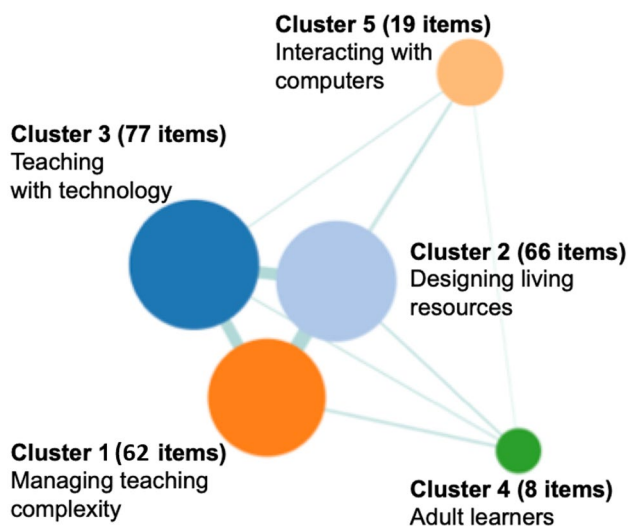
Cluster 5 (19 items)
Interacting with computers

Cluster 3 (77 items)
Teaching with technology

Cluster 2 (66 items)
Designing living resources

Cluster 1 (62 items)
Managing teaching complexity

Cluster 4 (8 items)
Adult learners